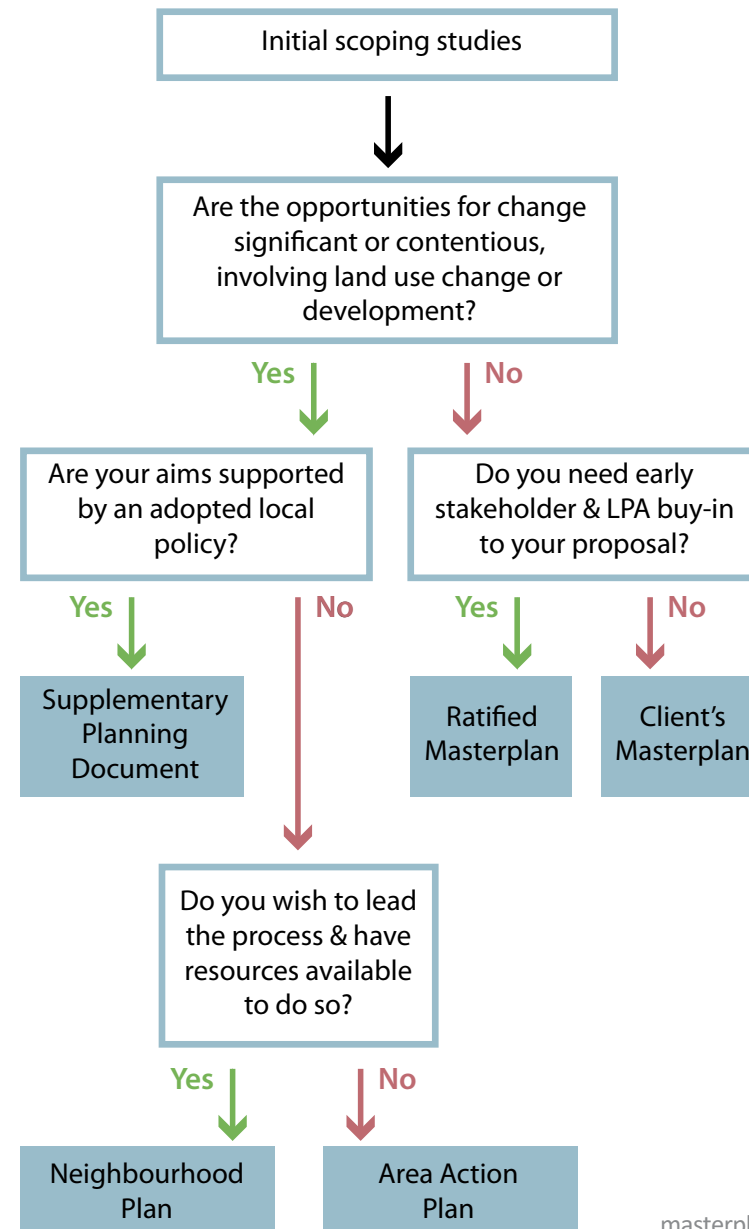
Initial scoping studies

Are the opportunities for change significant or contentious, involving land use change or development?

Yes

No

Are your aims supported by an adopted local policy?

Do you need early stakeholder & LPA buy-in to your proposal?

Yes

No

Yes

No

Supplementary Planning Document

Ratified Masterplan

Client's Masterplan

Do you wish to lead the process & have resources available to do so?

Yes

No

Neighbourhood Plan

Area Action Plan

masterpl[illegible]